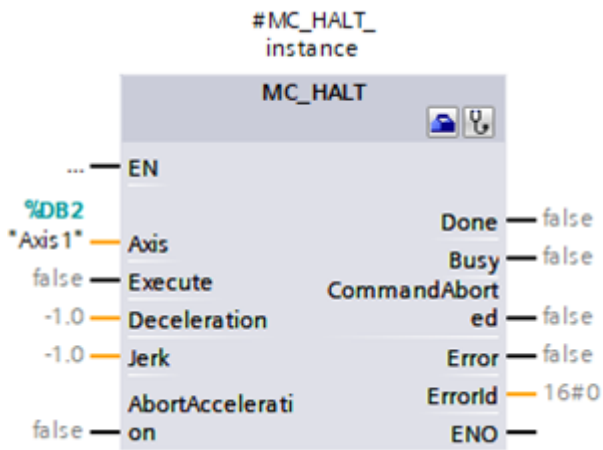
#MC_HALT_instance

MC_HALT

... EN

%DB2
"Axis1" Axis

false Execute

-1.0 Deceleration

-1.0 Jerk

false AbortAcceleration

Done false

Busy false

CommandAborted false

Error false

ErrorId 16#0

ENO